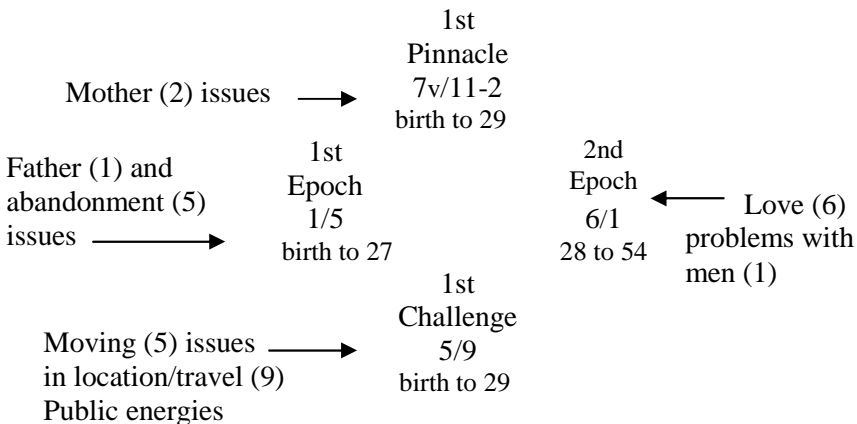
1st
Pinnacle
7v/11-2
birth to 29

Mother (2) issues

Father (1) and abandonment (5) issues

1st
Epoch
1/5
birth to 27

2nd
Epoch
6/1
28 to 54

Love (6) problems with men (1)

1st
Challenge
5/9
birth to 29

Moving (5) issues in location/travel (9) Public energies